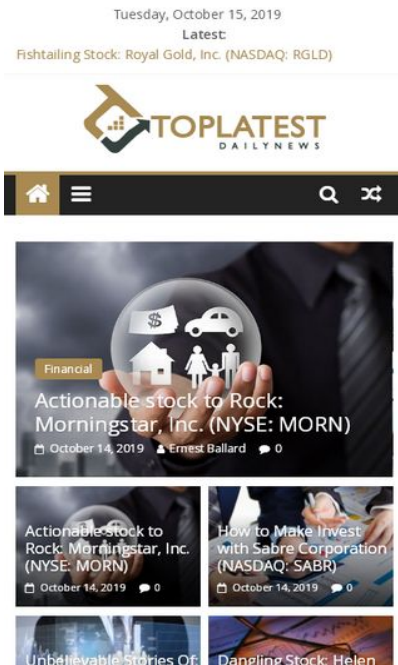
Tuesday, October 15, 2019
Latest:
Fishtailing Stock: Royal Gold, Inc. (NASDAQ: RGLD)

TOPLATEST
DAILYNEWS

Financial

Actionable stock to Rock: Morningstar, Inc. (NYSE: MORN)

October 14, 2019 Ernest Ballard 0

Actionable stock to Rock: Morningstar, Inc. (NYSE: MORN)

October 14, 2019 0

How to Make Invest with Sabre Corporation (NASDAQ: SABR)

October 14, 2019 0

Unbelievable Stories Of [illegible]

Dangling Stock: Helen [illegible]